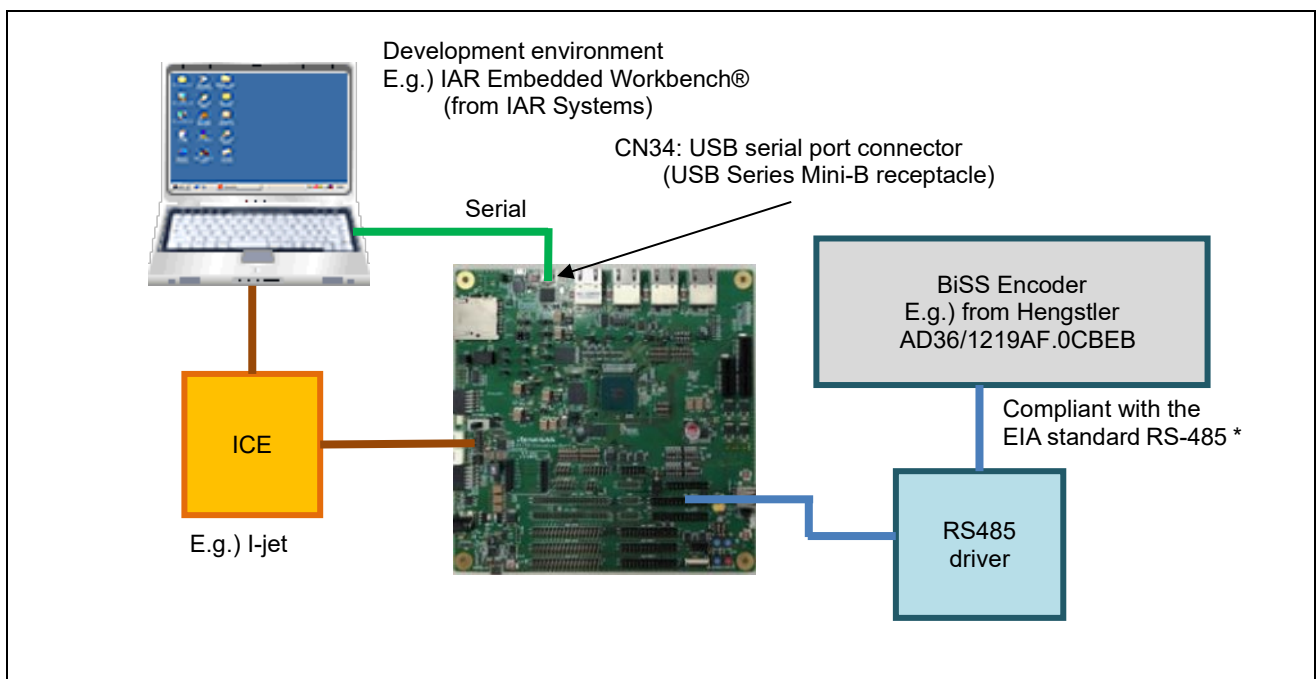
Development environment
E.g.) IAR Embedded Workbench®
(from IAR Systems)

CN34: USB serial port connector
(USB Series Mini-B receptacle)

Serial

BiSS Encoder
E.g.) from Hengstler
AD36/1219AF.0CBEB

Compliant with the
EIA standard RS-485 *

ICE

E.g.) I-jet

RS485
driver